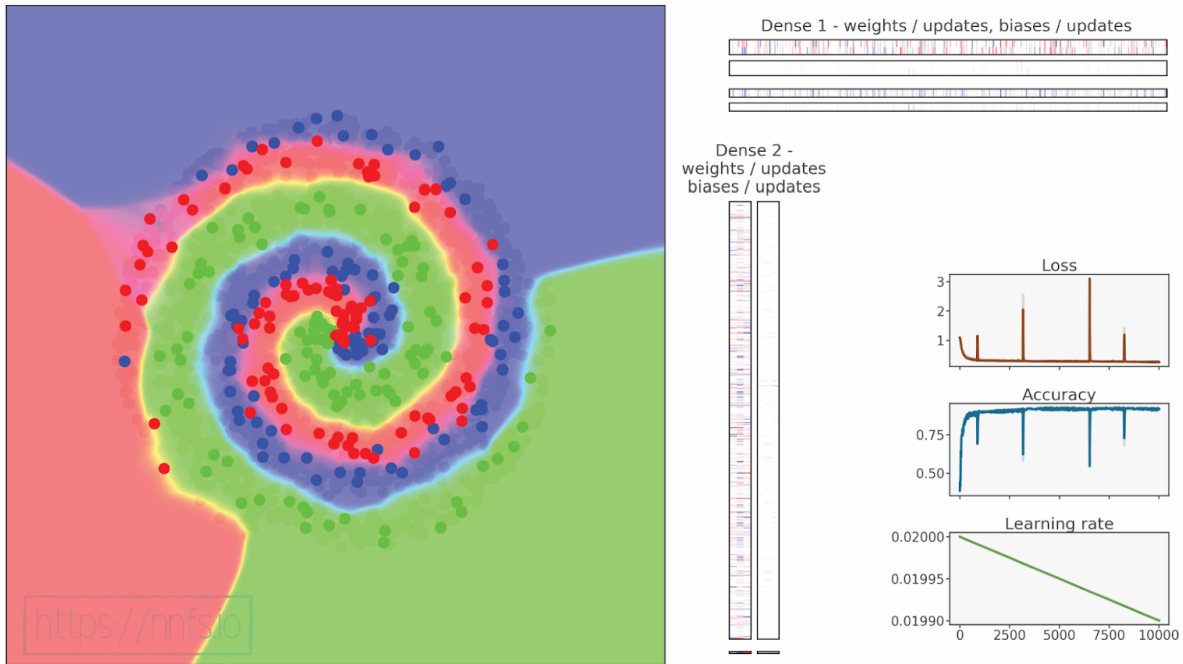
Dense 1 - weights / updates, biases / updates

Dense 2 - weights / updates biases / updates

Loss

3
2
1

Accuracy

0.75
0.50

Learning rate

0.02000
0.01995
0.01990

0 2500 5000 7500 10000

https://nnfs.io